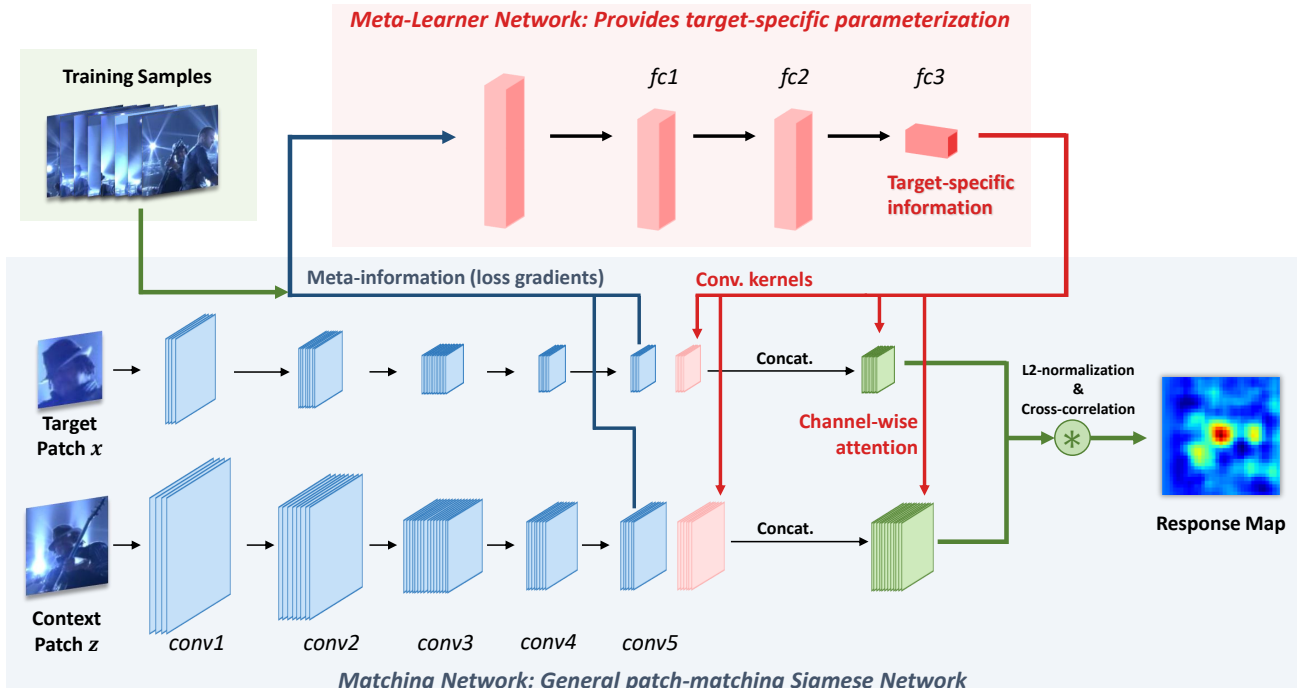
Meta-Learner Network: Provides target-specific parameterization

Training Samples

fc1

fc2

fc3

Target-specific information

Meta-information (loss gradients)

Conv. kernels

Target Patch $x$

Concat.

Channel-wise attention

L2-normalization & Cross-correlation

$*$

Response Map

Context Patch $z$

Concat.

conv1

conv2

conv3

conv4

conv5

Matching Network: General patch-matching Siamese Network